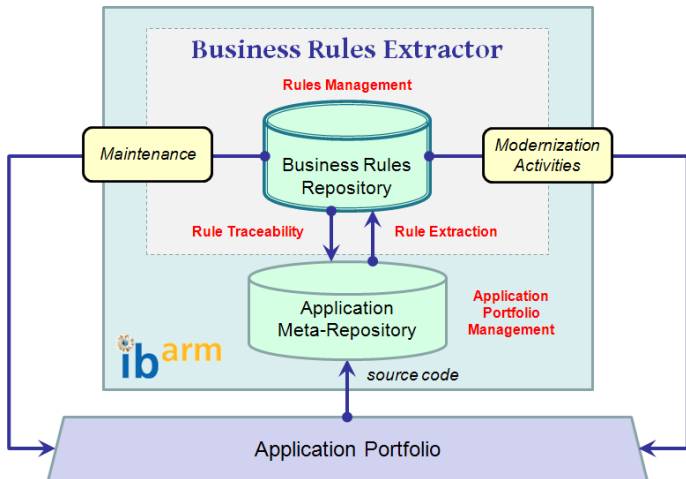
Business Rules Extractor

Rules Management

Maintenance

Business Rules Repository

Modernization Activities

Rule Traceability

Rule Extraction

Application Meta-Repository

Application Portfolio Management

ibarm

source code

Application Portfolio